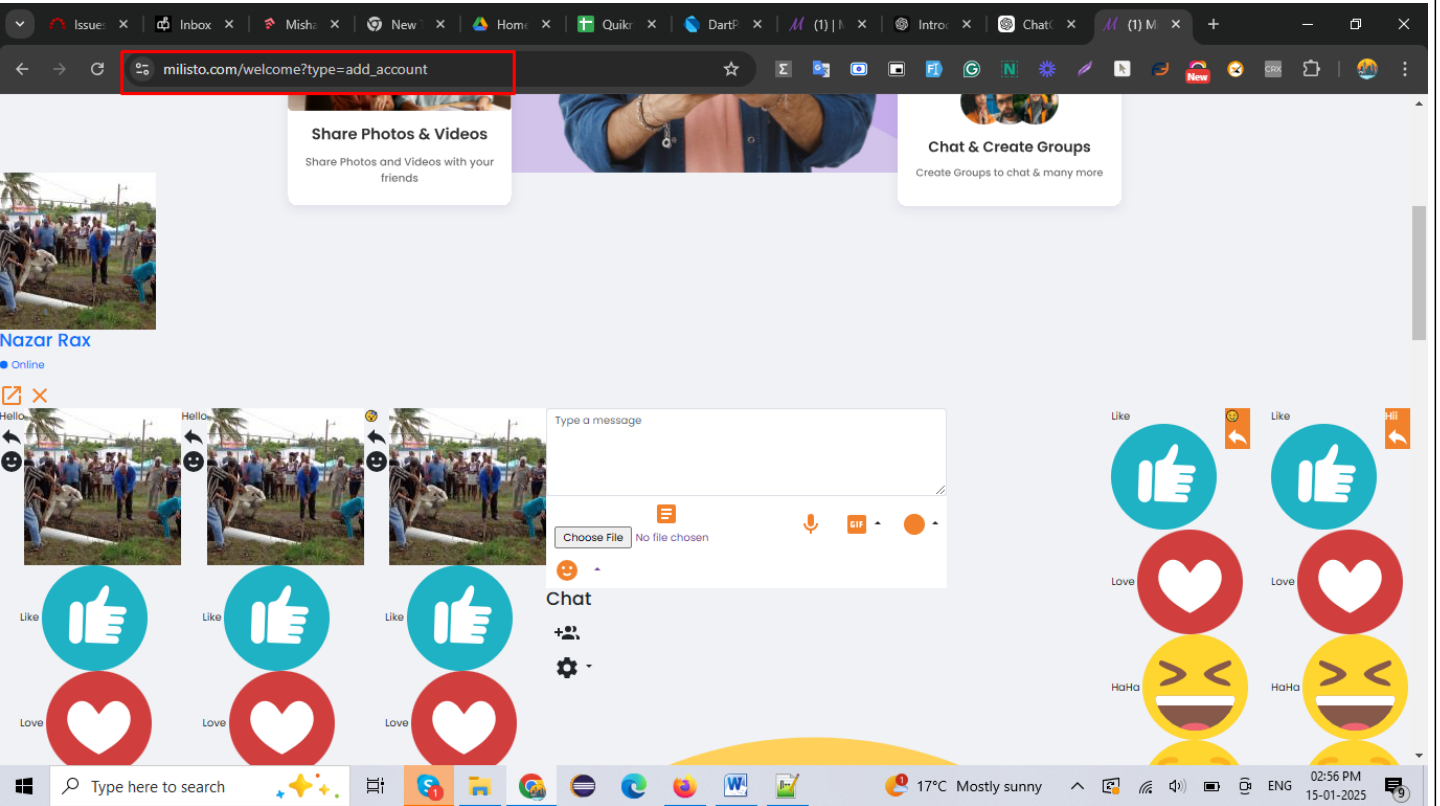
Issues | Inbox | Misha | New | Home | Quikr | DartP | (1) | M | Intro | ChatG | (1) M

milisto.com/welcome?type=add_account

Share Photos & Videos

Share Photos and Videos with your friends

Chat & Create Groups

Create Groups to chat & many more

Nazar Rax

Online

Hello

Hello

Type a message

Choose File No file chosen

GIF

Chat

Like

Like

Like

Love

Love

Love

Like

Hi

Like

Love

Love

HaHa

HaHa

Type here to search

17°C Mostly sunny

ENG

02:56 PM
15-01-2025

9